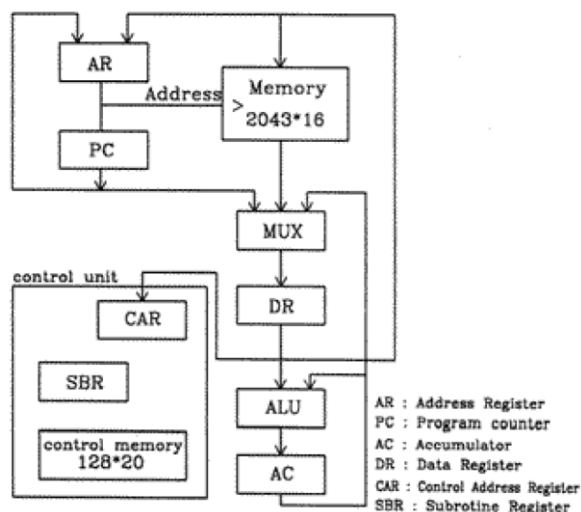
AR

Address

Memory

2043*16

PC

MUX

control unit

CAR

DR

SBR

ALU

control memory
128*20

AC

AR : Address Register
PC : Program counter
AC : Accumulator
DR : Data Register
CAR : Control Address Register
SBR : Subrotine Register